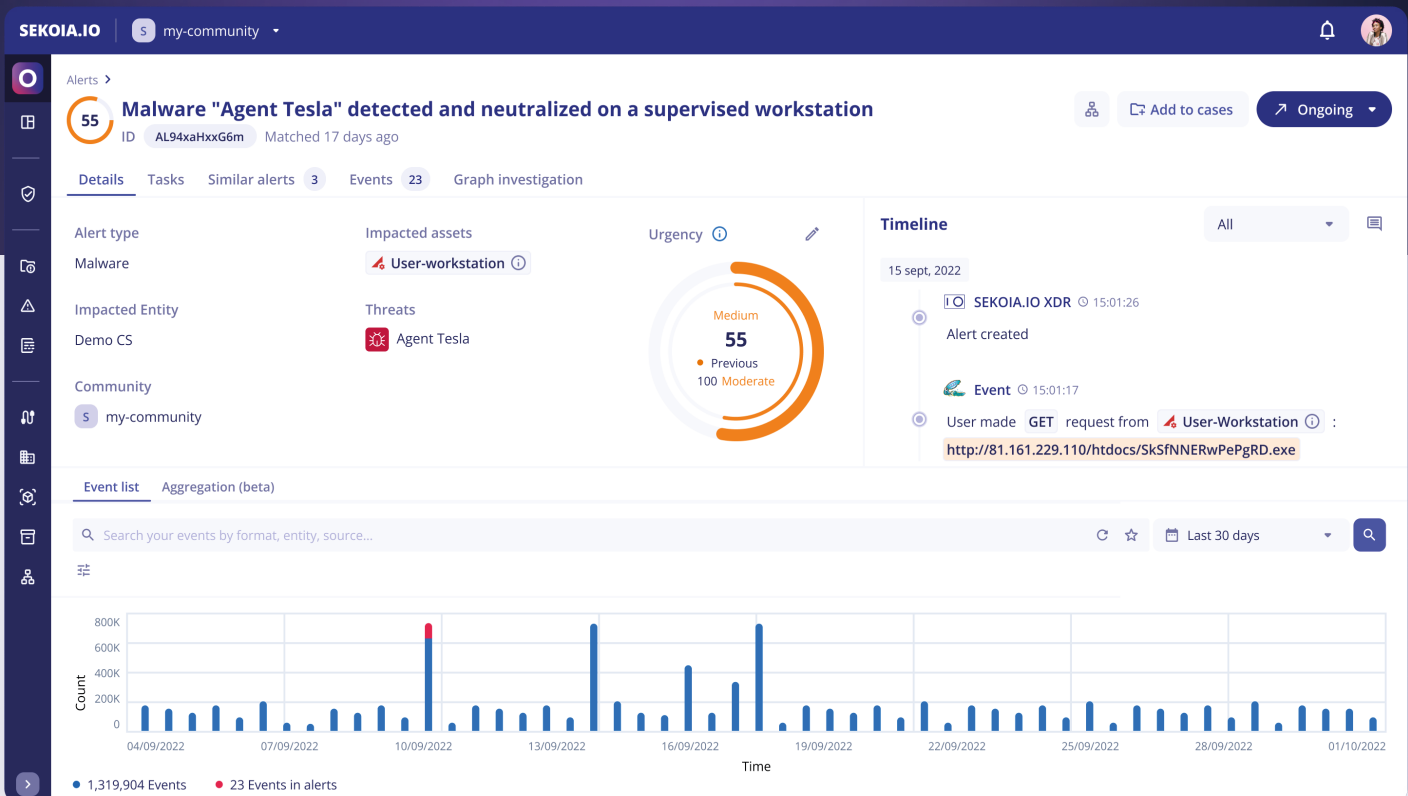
SEKOIA.IO S my-community

Alerts >

55 Malware "Agent Tesla" detected and neutralized on a supervised workstation

ID AL94xaHxxG6m Matched 17 days ago

Add to cases Ongoing

Details Tasks Similar alerts 3 Events 23 Graph investigation

Alert type
Malware

Impacted assets
User-workstation

Impacted Entity
Demo CS

Threats
Agent Tesla

Community
S my-community

Urgency

Medium
55
Previous
100 Moderate

Timeline All

15 sept, 2022

SEKOIA.IO XDR 15:01:26
Alert created

Event 15:01:17
User made GET request from User-Workstation :
http://81.161.229.110/htdocs/SkSfNNERwPePgRD.exe

Event list Aggregation (beta)

Search your events by format, entity, source...

Last 30 days

800K
600K
400K
200K
0
Count

04/09/2022 07/09/2022 10/09/2022 13/09/2022 16/09/2022 19/09/2022 22/09/2022 25/09/2022 28/09/2022 01/10/2022

Time

1,319,904 Events 23 Events in alerts